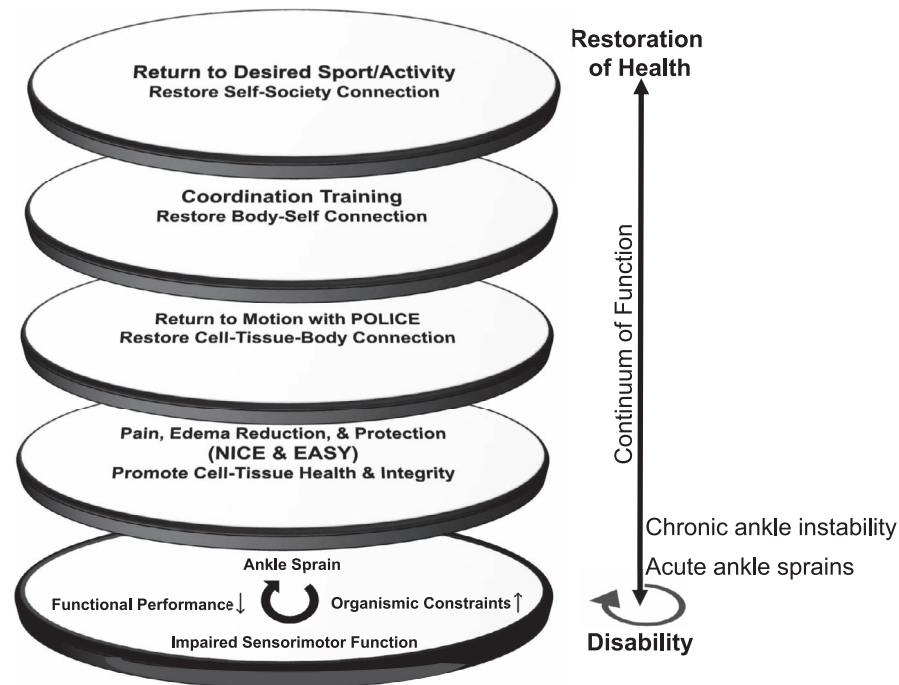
Return to Desired Sport/Activity
Restore Self-Society Connection

Coordination Training
Restore Body-Self Connection

Return to Motion with POLICE
Restore Cell-Tissue-Body Connection

Pain, Edema Reduction, & Protection
(NICE & EASY)
Promote Cell-Tissue Health & Integrity

Ankle Sprain
Functional Performance $\downarrow$
Organismic Constraints $\uparrow$
Impaired Sensorimotor Function

Restoration of Health

Continuum of Function

Chronic ankle instability
Acute ankle sprains

Disability